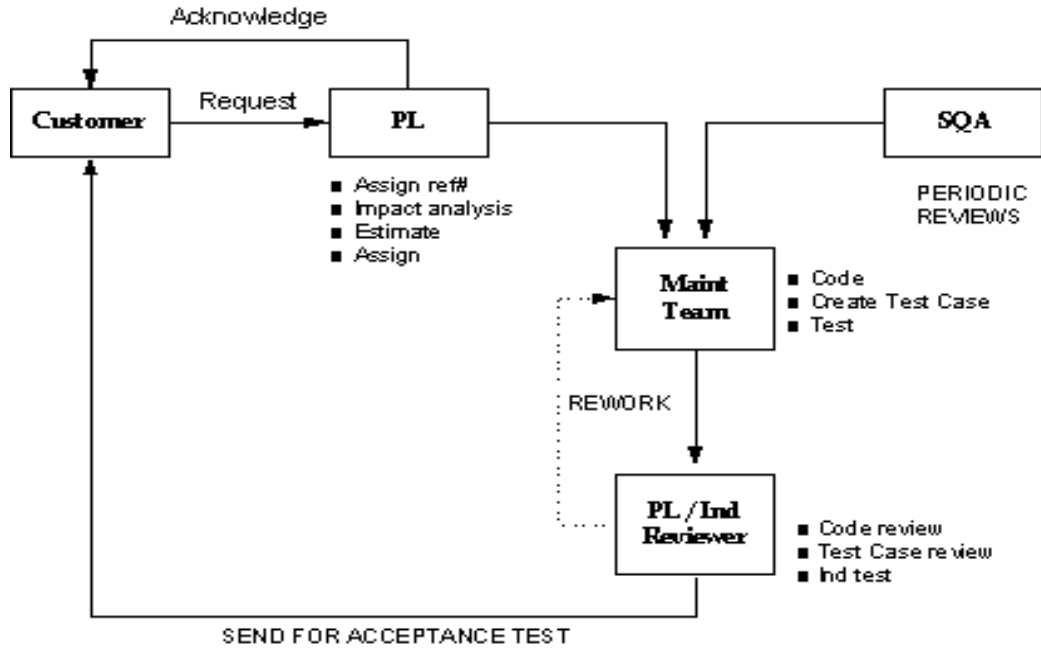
Acknowledge

Customer

Request

PL

SQA

■ Assign ref#
■ Impact analysis
■ Estimate
■ Assign

PERIODIC REVIEWS

Maint Team

■ Code
■ Create Test Case
■ Test

REWORK

PL / Ind Reviewer

■ Code review
■ Test Case review
■ Ind test

SEND FOR ACCEPTANCE TEST